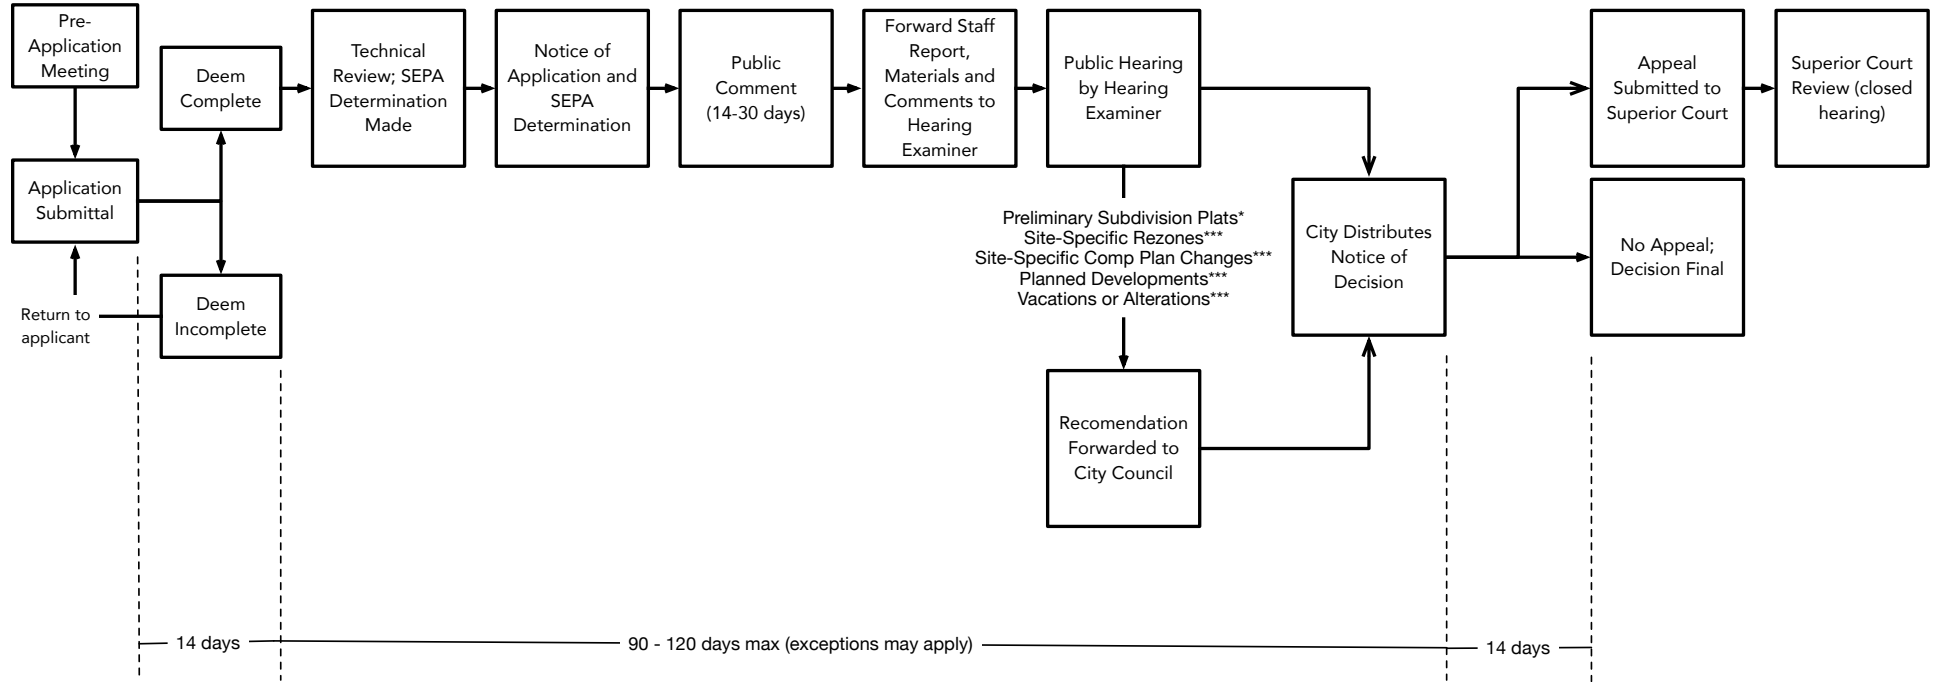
Pre-Application Meeting

Application Submittal

Return to applicant

Deem Complete

Deem Incomplete

Technical Review; SEPA Determination Made

Notice of Application and SEPA Determination

Public Comment (14-30 days)

Forward Staff Report, Materials and Comments to Hearing Examiner

Public Hearing by Hearing Examiner

Preliminary Subdivision Plats*
Site-Specific Rezones***
Site-Specific Comp Plan Changes***
Planned Developments***
Vacations or Alterations***

Recomendation Forwarded to City Council

City Distributes Notice of Decision

Appeal Submitted to Superior Court

Superior Court Review (closed hearing)

No Appeal; Decision Final

14 days

90 - 120 days max (exceptions may apply)

14 days